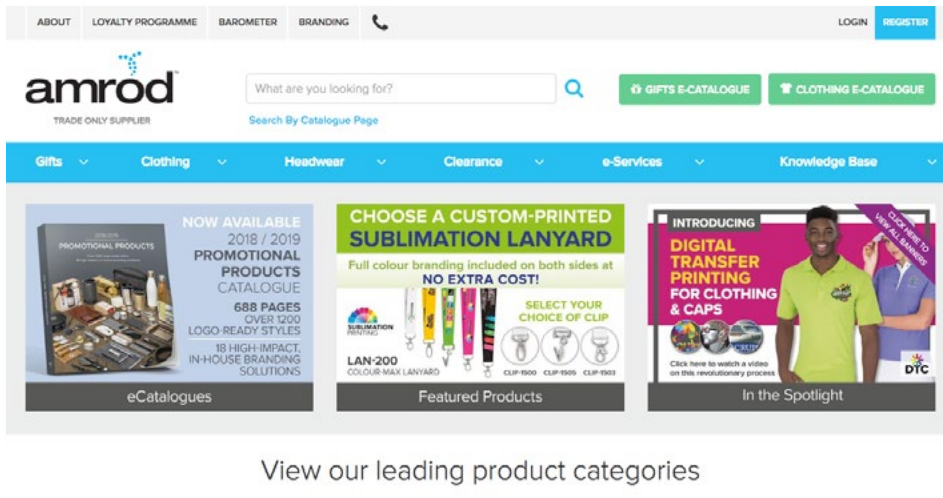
ABOUT LOYALTY PROGRAMME BAROMETER BRANDING LOGIN REGISTER

amrod
TRADE ONLY SUPPLIER

What are you looking for?
Search By Catalogue Page

GIFTS E-CATALOGUE CLOTHING E-CATALOGUE

Gifts Clothing Headwear Clearance e-Services Knowledge Base

2018/2019
PROMOTIONAL PRODUCTS

NOW AVAILABLE
2018 / 2019
PROMOTIONAL PRODUCTS
CATALOGUE
688 PAGES
OVER 1200 LOGO-READY STYLES
18 HIGH-IMPACT, IN-HOUSE BRANDING SOLUTIONS

eCatalogues

CHOOSE A CUSTOM-PRINTED
SUBLIMATION LANYARD
Full colour branding included on both sides at
NO EXTRA COST!
SELECT YOUR CHOICE OF CLIP
SUBLIMATION PRINTING
LAN-200
COLOUR-MAX LANYARD
CLIP-1500 CLIP-1505 CLIP-1503

Featured Products

INTRODUCING
DIGITAL TRANSFER PRINTING
FOR CLOTHING & CAPS
CLICK HERE TO VIEW ALL BANNERS
Click here to watch a video on this revolutionary process
DTC

In the Spotlight

View our leading product categories